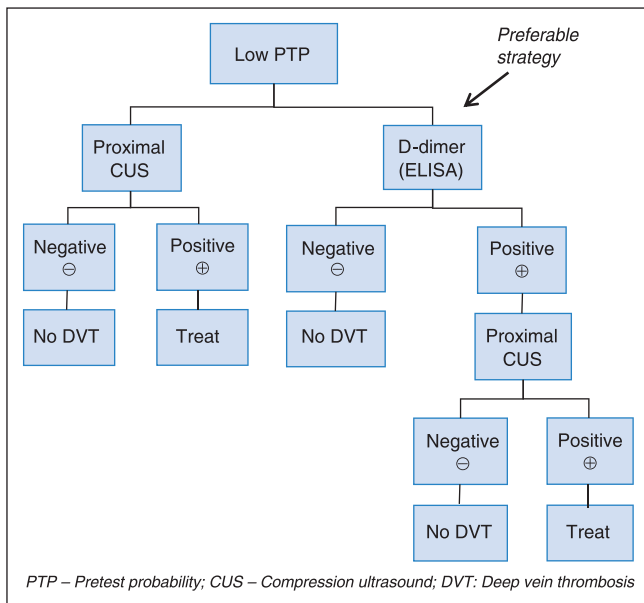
Low PTP

Preferable strategy

Proximal CUS

D-dimer (ELISA)

Negative $\ominus$

Positive $\oplus$

Negative $\ominus$

Positive $\oplus$

No DVT

Treat

No DVT

Proximal CUS

Negative $\ominus$

Positive $\oplus$

No DVT

Treat

PTP – Pretest probability; CUS – Compression ultrasound; DVT: Deep vein thrombosis